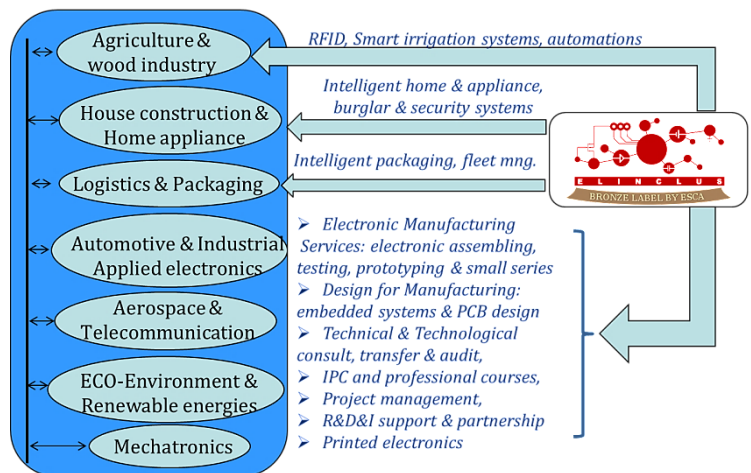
Agriculture & wood industry

House construction & Home appliance

Logistics & Packaging

Automotive & Industrial Applied electronics

Aerospace & Telecommunication

ECO-Environment & Renewable energies

Mechatronics

RFID, Smart irrigation systems, automations

Intelligent home & appliance, burglar & security systems

Intelligent packaging, fleet mng.

ELINCLUS
BRONZE LABEL BY ESCA

➢ Electronic Manufacturing Services: electronic assembling, testing, prototyping & small series
➢ Design for Manufacturing: embedded systems & PCB design
➢ Technical & Technological consult, transfer & audit,
➢ IPC and professional courses,
➢ Project management,
➢ R&D&I support & partnership
➢ Printed electronics